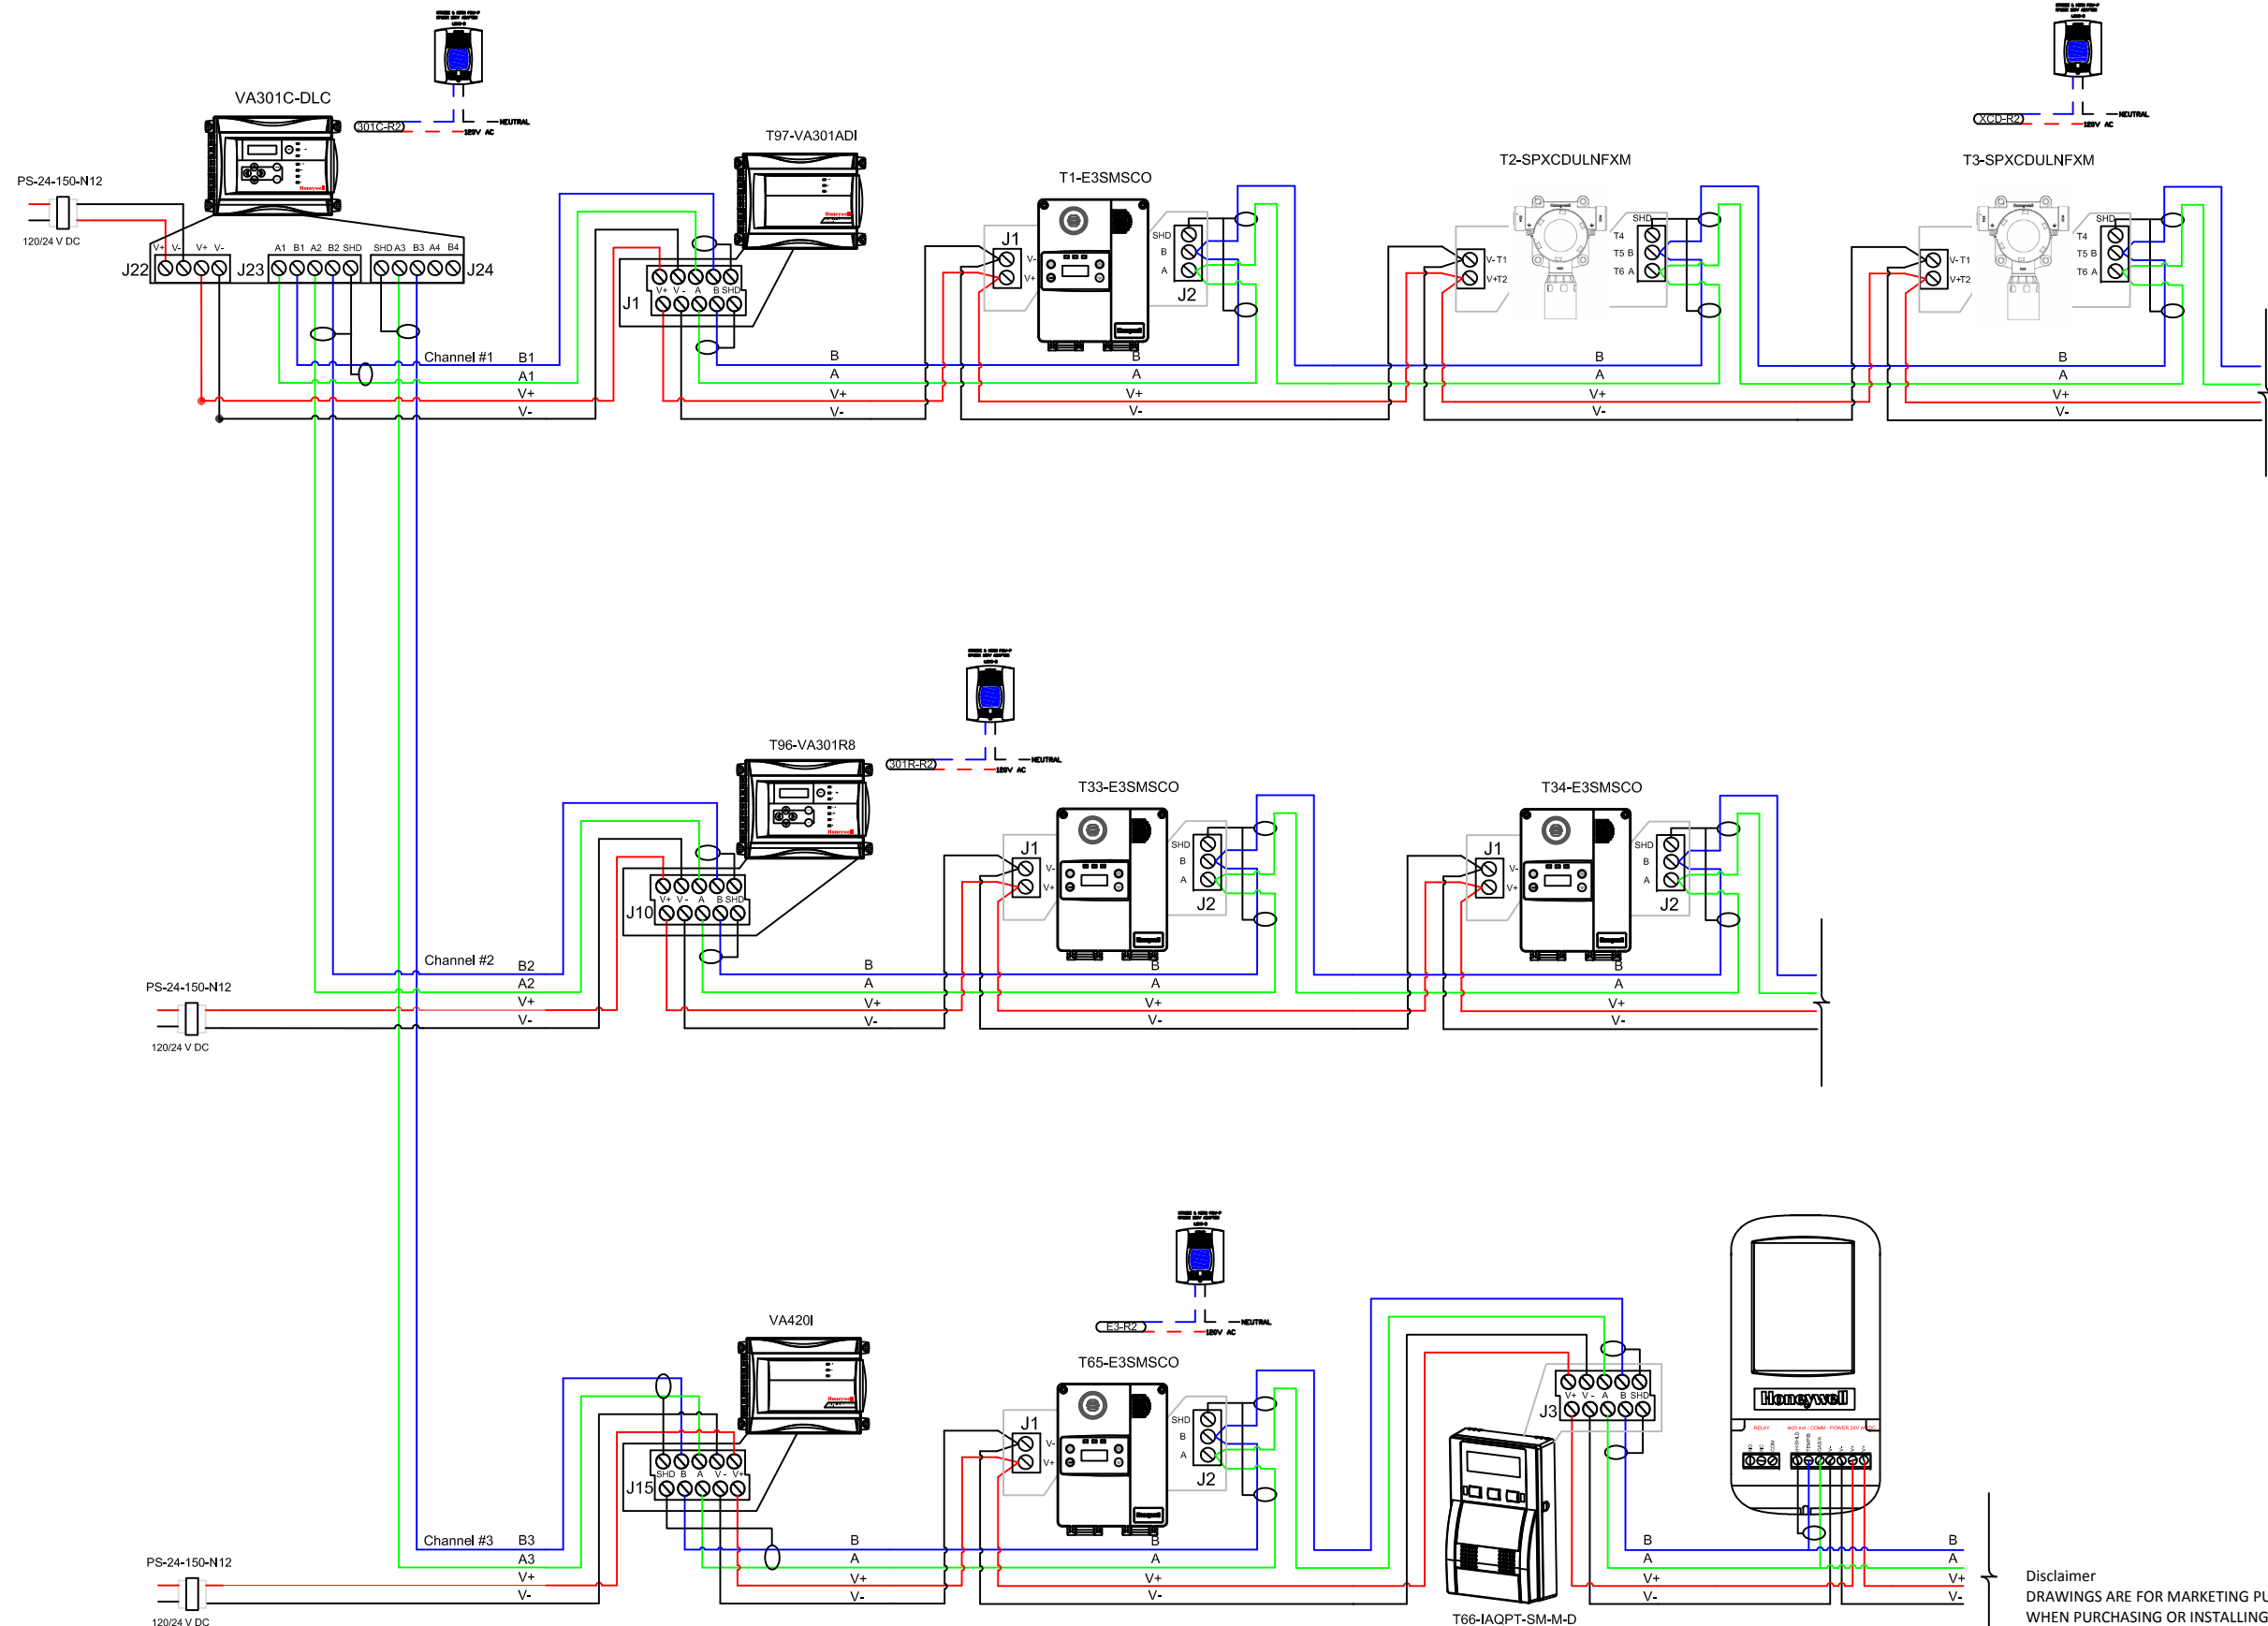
VA301C-DLC
301C-R2
NEUTRAL
120V AC
PS-24-150-N12
120/24 V DC
V+ V- V+ V-
J22
A1 B1 A2 B2 SHD
J23
SHD A3 B3 A4 B4
J24
T97-VA301ADI
J1
V+ V- A B SHD
Channel #1
B1
A1
V+
V-
B
A
V+
V-
T1-E3SMSCO
J1
V-
V+
SHD
B
A
J2
B
A
V+
V-
T2-SPXCDULNFXM
V-T1
V+T2
SHD
T4
T5 B
T6 A
B
A
V+
V-
XCD-R2
NEUTRAL
120V AC
T3-SPXCDULNFXM
V-T1
V+T2
SHD
T4
T5 B
T6 A
B
A
V+
V-
T96-VA301R8
301R-R2
NEUTRAL
120V AC
J10
V+ V- A B SHD
Channel #2
B2
A2
V+
V-
PS-24-150-N12
120/24 V DC
B
A
V+
V-
T33-E3SMSCO
J1
V-
V+
SHD
B
A
J2
B
A
V+
V-
T34-E3SMSCO
J1
V-
V+
SHD
B
A
J2
B
A
V+
V-
VA420I
J15
SHD B A V- V+
E3-R2
NEUTRAL
120V AC
T65-E3SMSCO
J1
V-
V+
SHD
B
A
J2
J3
V+ V- A B SHD
Honeywell
Channel #3
B3
A3
V+
V-
PS-24-150-N12
120/24 V DC
B
A
V+
V-
B
A
V+
V-
T66-IAQPT-SM-M-D
B
A
V+
V-
B
A
V+
V-
Disclaimer
DRAWINGS ARE FOR MARKETING PU
WHEN PURCHASING OR INSTALLING